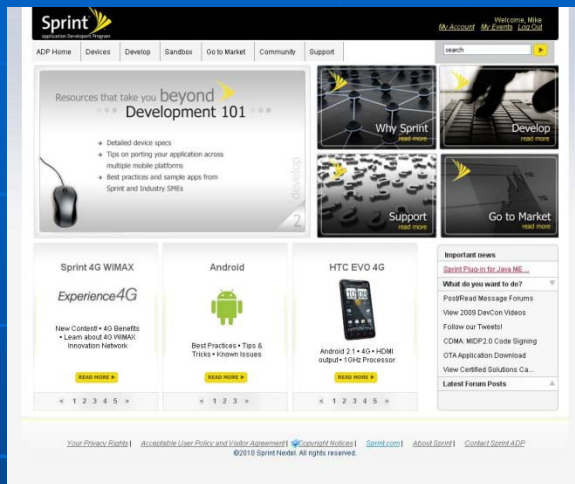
Sprint
Application Developer Program

Welcome, Mike
My Account My Events Log Out

ADP Home | Devices | Develop | Sandbox | Go to Market | Community | Support

search

Resources that take you beyond Development 101

Detailed device specs
Tips on porting your application across multiple mobile platforms
Best practices and sample apps from Sprint and Industry SMEs

develop

2

Why Sprint
read more

Develop
read more

Support
read more

Go to Market
read more

Sprint 4G WiMAX

Experience4G

New Content! • 4G Benefits • Learn about 4G WiMAX Innovation Network

READ MORE

« 1 2 3 4 5 »

Android

Best Practices • Tips & Tricks • Known Issues

READ MORE

« 1 2 3 »

HTC EVO 4G

Android 2.1 • 4G • HDMI output • 1GHz Processor

READ MORE

« 1 2 3 4 5 »

Important news

Sprint Plug-in for Java ME ...

What do you want to do?

Post/Read Message Forums
View 2009 DevCon Videos
Follow our Tweets!
CDMA: MIDP2.0 Code Signing
OTA Application Download
View Certified Solutions Ca...

Latest Forum Posts

Your Privacy Rights | Acceptable User Policy and Visitor Agreement | Copyright Notices | Sprint.com | About Sprint | Contact Sprint ADP
©2010 Sprint Nextel. All rights reserved.